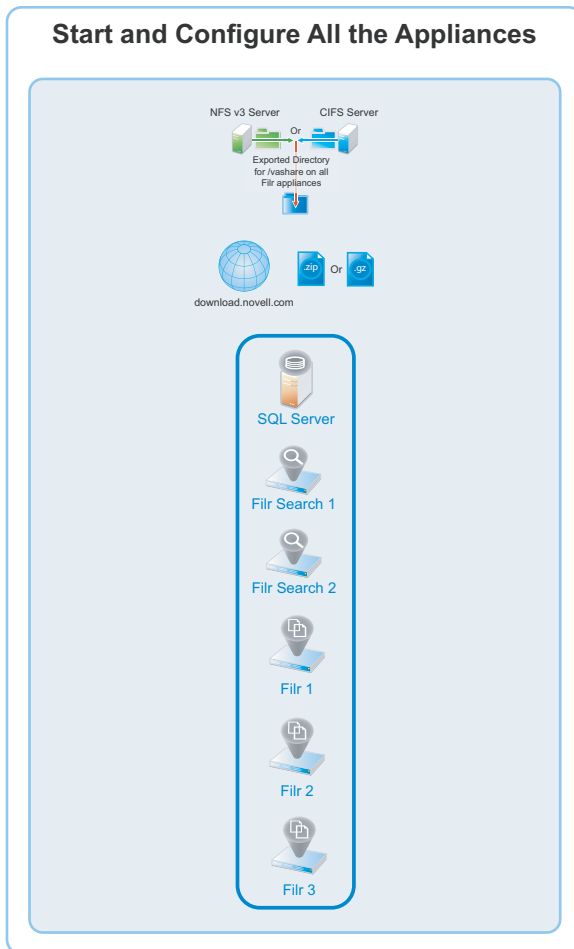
Start and Configure All the Appliances

NFS v3 Server

Or

CIFS Server

Exported Directory for /vashare on all Filr appliances

download.novell.com

.zip

Or

.gz

SQL Server

Filr Search 1

Filr Search 2

Filr 1

Filr 2

Filr 3